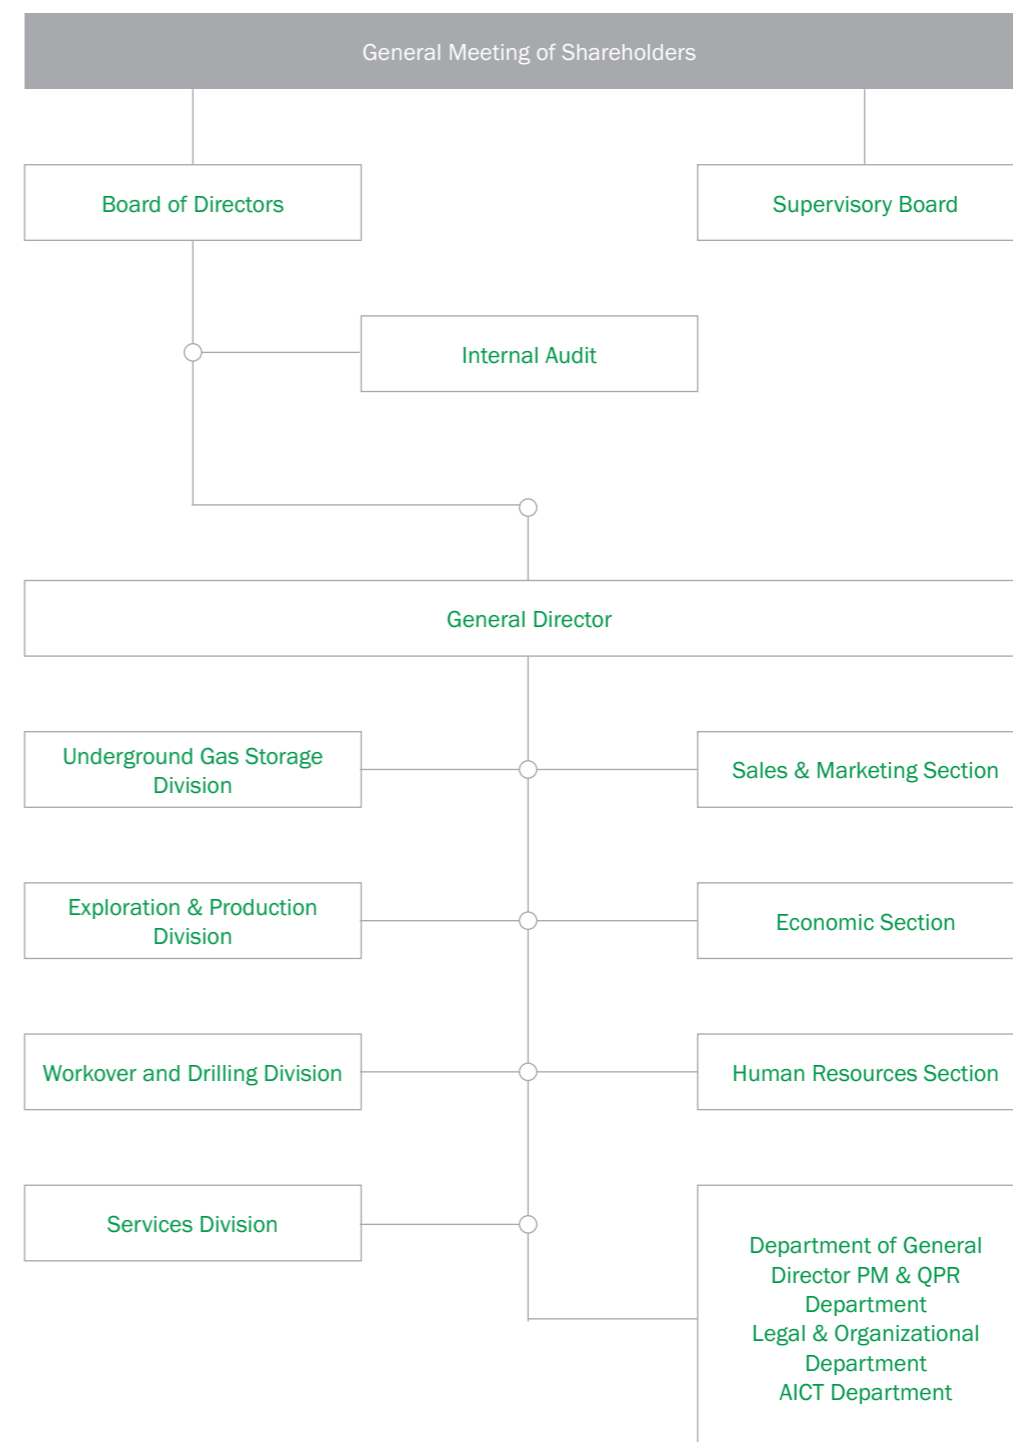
General Meeting of Shareholders

Board of Directors

Supervisory Board

Internal Audit

General Director

Underground Gas Storage Division

Sales & Marketing Section

Exploration & Production Division

Economic Section

Workover and Drilling Division

Human Resources Section

Services Division

Department of General Director PM & QPR Department
Legal & Organizational Department
AICT Department